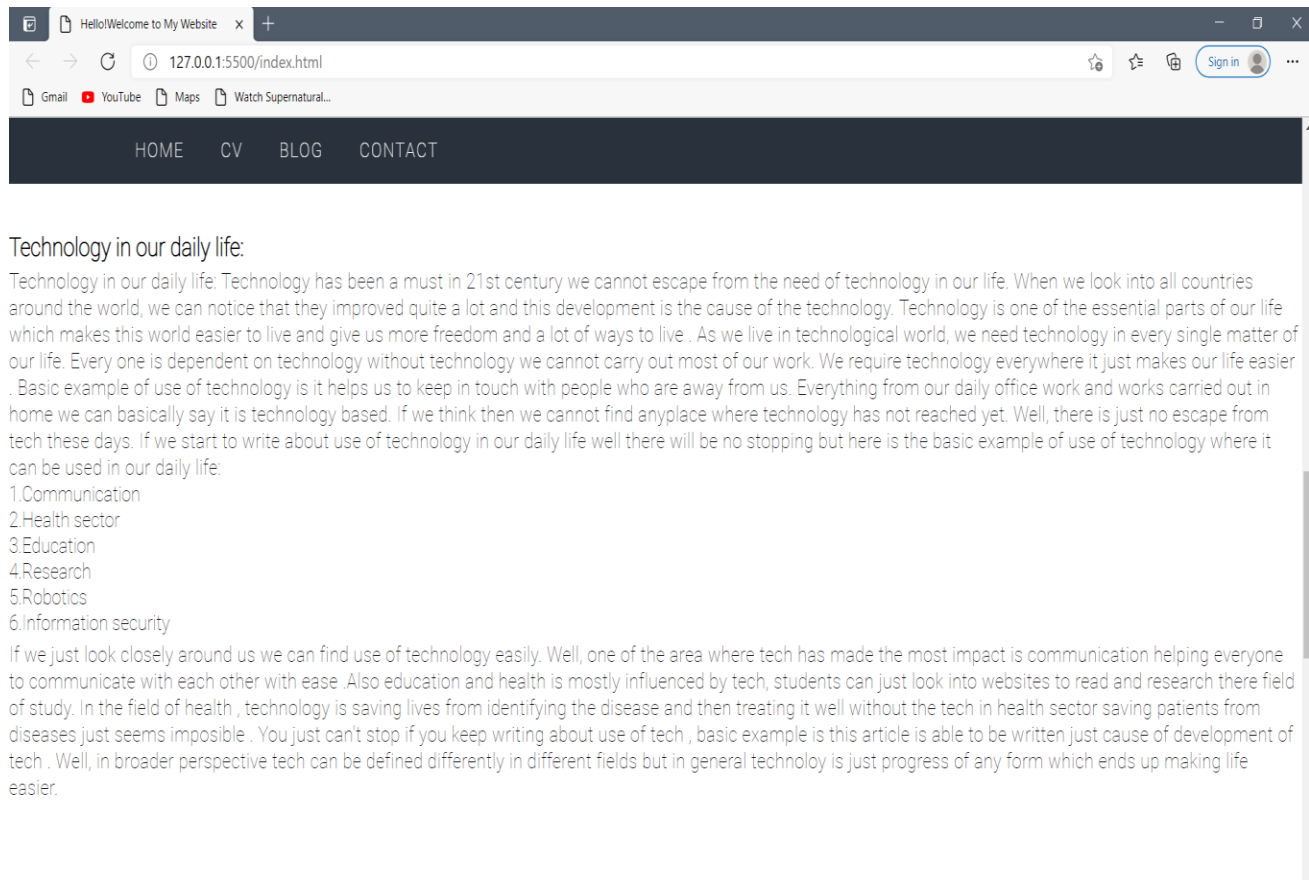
Hello!Welcome to My Website ×

127.0.0.1:5500/index.html

Sign in

Gmail YouTube Maps Watch Supernatural...

HOME CV BLOG CONTACT

Technology in our daily life:

Technology in our daily life: Technology has been a must in 21st century we cannot escape from the need of technology in our life. When we look into all countries around the world, we can notice that they improved quite a lot and this development is the cause of the technology. Technology is one of the essential parts of our life which makes this world easier to live and give us more freedom and a lot of ways to live . As we live in technological world, we need technology in every single matter of our life. Every one is dependent on technology without technology we cannot carry out most of our work. We require technology everywhere it just makes our life easier . Basic example of use of technology is it helps us to keep in touch with people who are away from us. Everything from our daily office work and works carried out in home we can basically say it is technology based. If we think then we cannot find anyplace where technology has not reached yet. Well, there is just no escape from tech these days. If we start to write about use of technology in our daily life well there will be no stopping but here is the basic example of use of technology where it can be used in our daily life:
1.Communication
2.Health sector
3.Education
4.Research
5.Robotics
6.Information security

If we just look closely around us we can find use of technology easily. Well, one of the area where tech has made the most impact is communication helping everyone to communicate with each other with ease .Also education and health is mostly influenced by tech, students can just look into websites to read and research there field of study. In the field of health , technology is saving lives from identifying the disease and then treating it well without the tech in health sector saving patients from diseases just seems imposible . You just can't stop if you keep writing about use of tech , basic example is this article is able to be written just cause of development of tech . Well, in broader perspective tech can be defined differently in different fields but in general technoloy is just progress of any form which ends up making life easier.